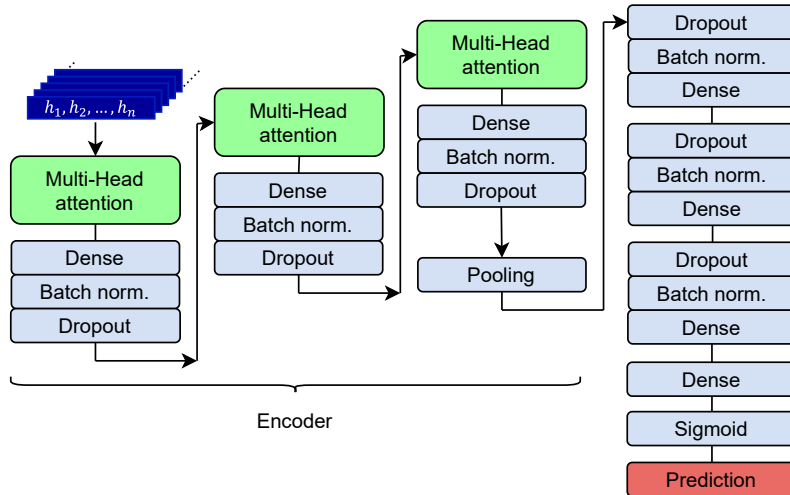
$h_1, h_2, \ldots, h_n$

Multi-Head attention

Dense

Batch norm.

Dropout

Multi-Head attention

Dense

Batch norm.

Dropout

Multi-Head attention

Dense

Batch norm.

Dropout

Pooling

Encoder

Dropout

Batch norm.

Dense

Dropout

Batch norm.

Dense

Dropout

Batch norm.

Dense

Dense

Sigmoid

Prediction